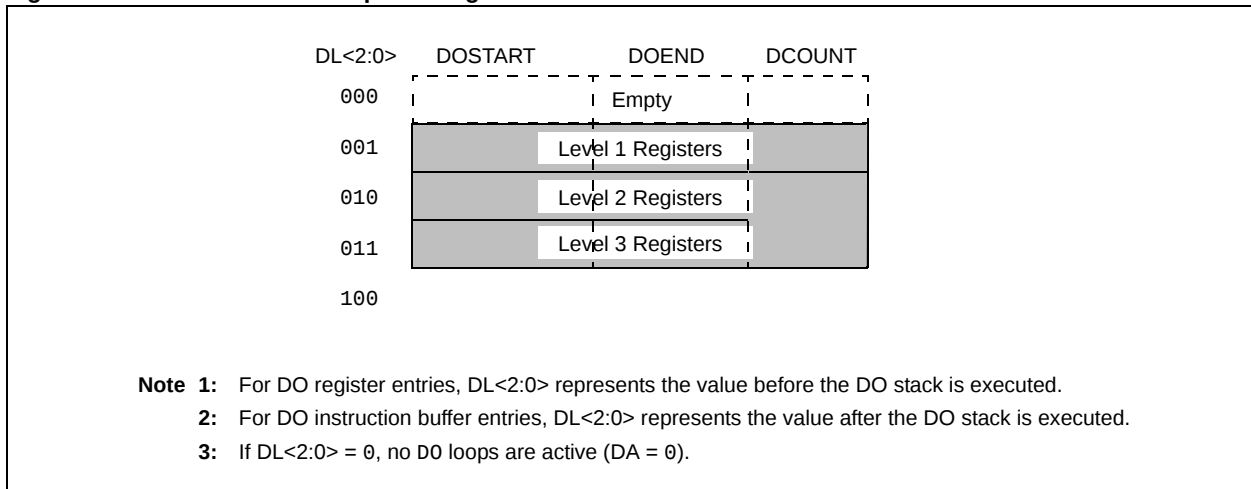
DL<2:0> DOSTART DOEND DCOUNT

000 Empty

001 Level 1 Registers

010 Level 2 Registers

011 Level 3 Registers

100

Note 1: For DO register entries, DL<2:0> represents the value before the DO stack is executed.

2: For DO instruction buffer entries, DL<2:0> represents the value after the DO stack is executed.

3: If DL<2:0> = 0, no DO loops are active (DA = 0).